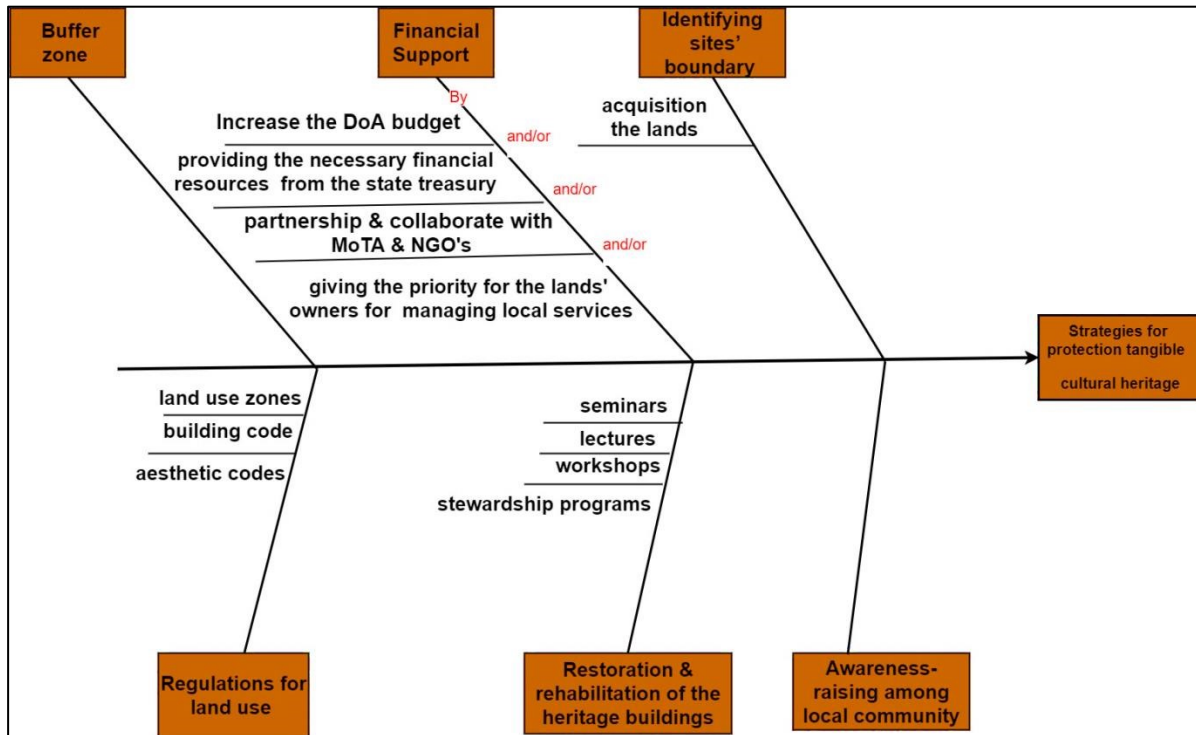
Buffer zone

Financial Support

Identifying sites' boundary

By

Increase the DoA budget

and/or

providing the necessary financial resources from the state treasury

and/or

partnership & collaborate with MoTA & NGO's

and/or

giving the priority for the lands' owners for managing local services

acquisition the lands

Strategies for protection tangible cultural heritage

land use zones

building code

aesthetic codes

seminars

lectures

workshops

stewardship programs

Regulations for land use

Restoration & rehabilitation of the heritage buildings

Awareness-raising among local community